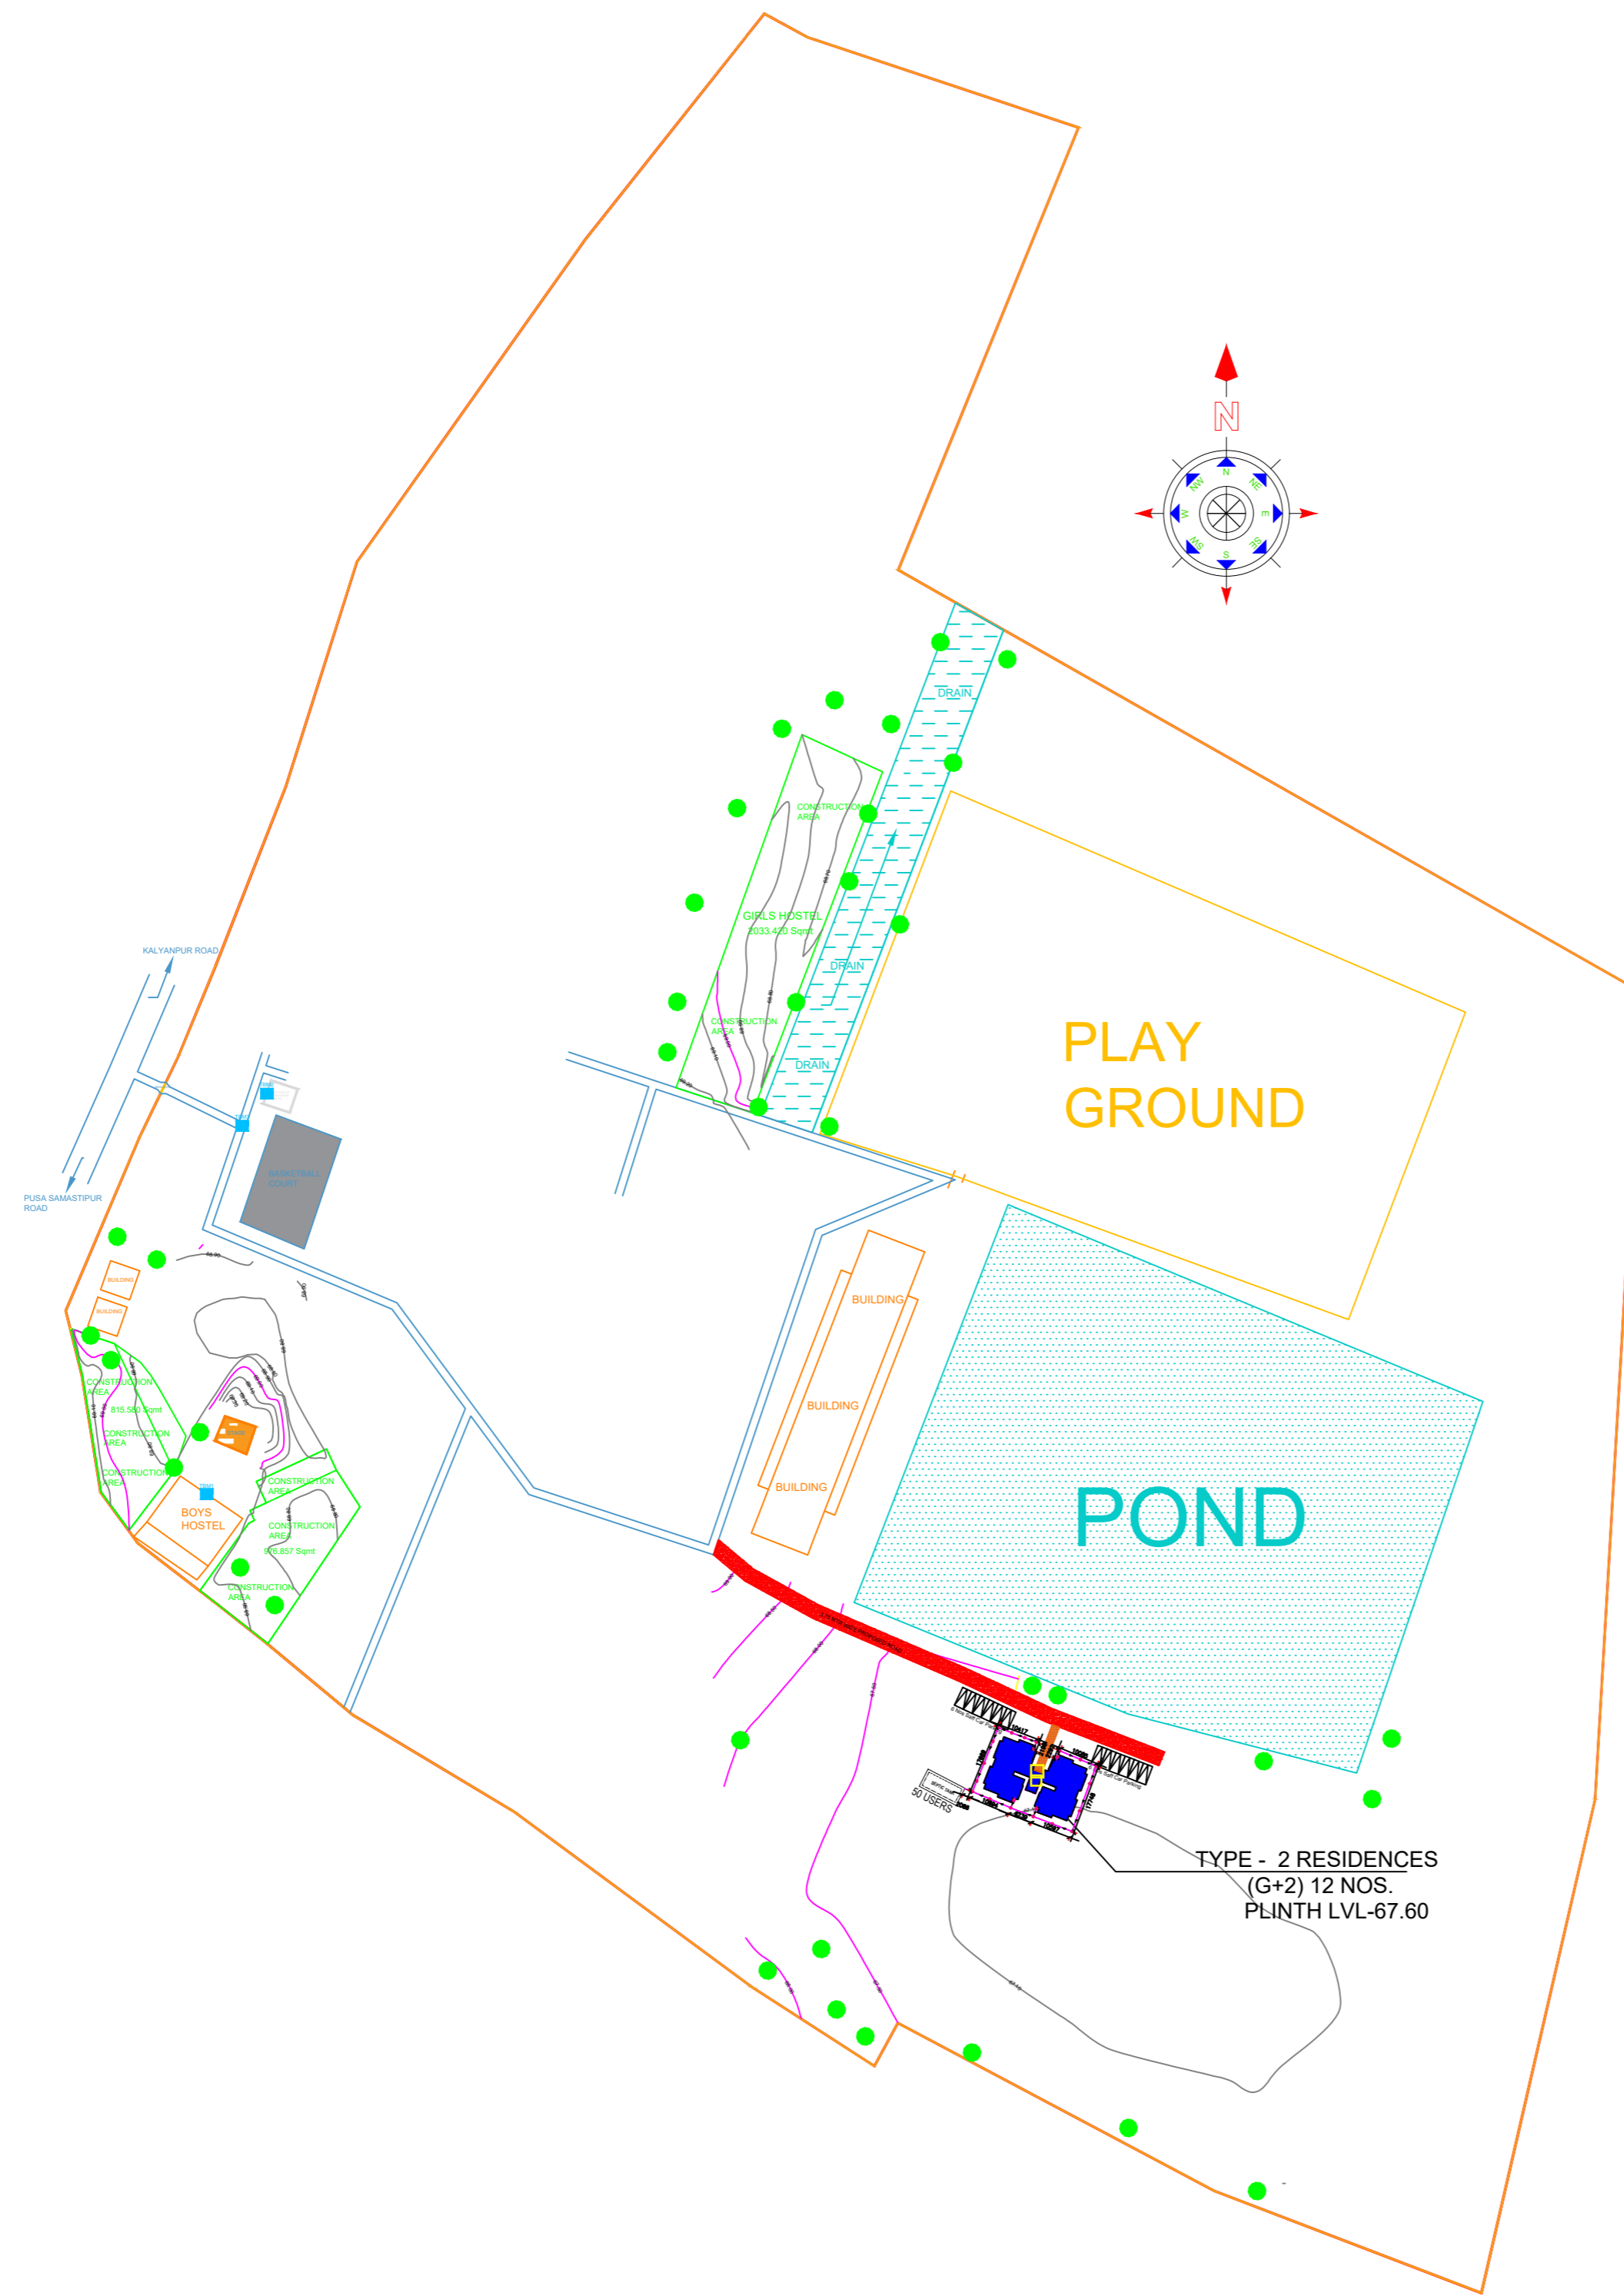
N

N
NE
E
SE
S
SW
W
NW

DRAIN

CONSTRUCTION AREA

GIRLS HOSTEL
2033.420 Sqmt

DRAIN

CONSTRUCTION AREA

DRAIN

PLAY GROUND

KALYANPUR ROAD

PUSA SAMASTIPUR ROAD

BASKETBALL COURT

BUILDING

BUILDING

CONSTRUCTION AREA
815.550 Sqmt
CONSTRUCTION AREA
CONSTRUCTION AREA

BOYS HOSTEL

CONSTRUCTION AREA
CONSTRUCTION AREA
576.857 Sqmt
CONSTRUCTION AREA

BUILDING
BUILDING
BUILDING

POND

50 USERS

TYPE - 2 RESIDENCES
(G+2) 12 NOS.
PLINTH LVL-67.60